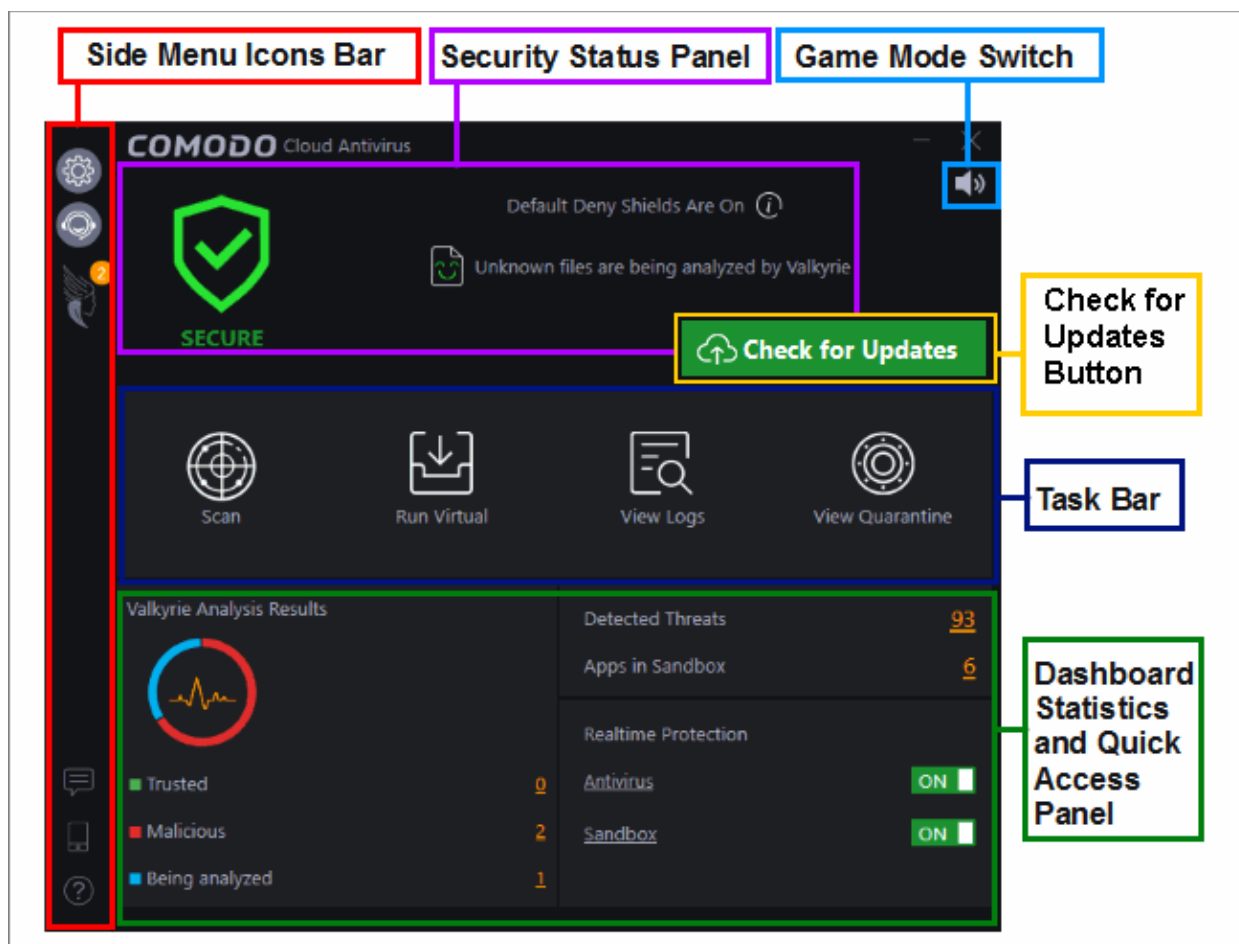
Side Menu Icons Bar

Security Status Panel

Game Mode Switch

COMODO Cloud Antivirus

2

Default Deny Shields Are On

Unknown files are being analyzed by Valkyrie

SECURE

Check for Updates

Check for Updates Button

Scan

Run Virtual

View Logs

View Quarantine

Task Bar

Valkyrie Analysis Results

Detected Threats 93

Apps in Sandbox 6

Realtime Protection

Antivirus ON

Sandbox ON

Trusted 0

Malicious 2

Being analyzed 1

Dashboard Statistics and Quick Access Panel